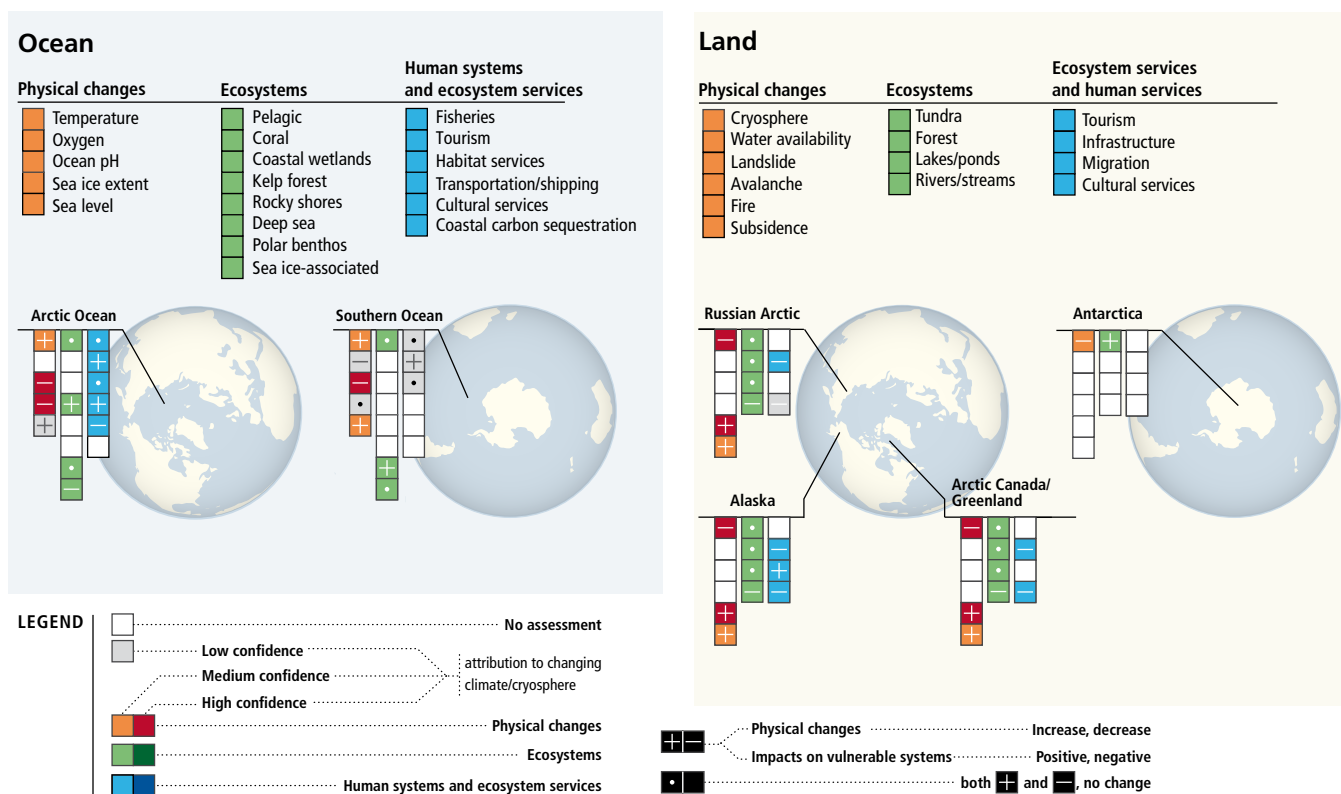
Ocean

Physical changes
Temperature
Oxygen
Ocean pH
Sea ice extent
Sea level

Ecosystems
Pelagic
Coral
Coastal wetlands
Kelp forest
Rocky shores
Deep sea
Polar benthos
Sea ice-associated

Human systems and ecosystem services
Fisheries
Tourism
Habitat services
Transportation/shipping
Cultural services
Coastal carbon sequestration

Arctic Ocean

Southern Ocean

Land

Physical changes
Cryosphere
Water availability
Landslide
Avalanche
Fire
Subsidence

Ecosystems
Tundra
Forest
Lakes/ponds
Rivers/streams

Ecosystem services and human services
Tourism
Infrastructure
Migration
Cultural services

Russian Arctic

Antarctica

Alaska

Arctic Canada/ Greenland

LEGEND
No assessment
Low confidence
Medium confidence
High confidence
attribution to changing climate/cryosphere
Physical changes
Ecosystems
Human systems and ecosystem services

Physical changes Increase, decrease
Impacts on vulnerable systems Positive, negative
both + and —, no change